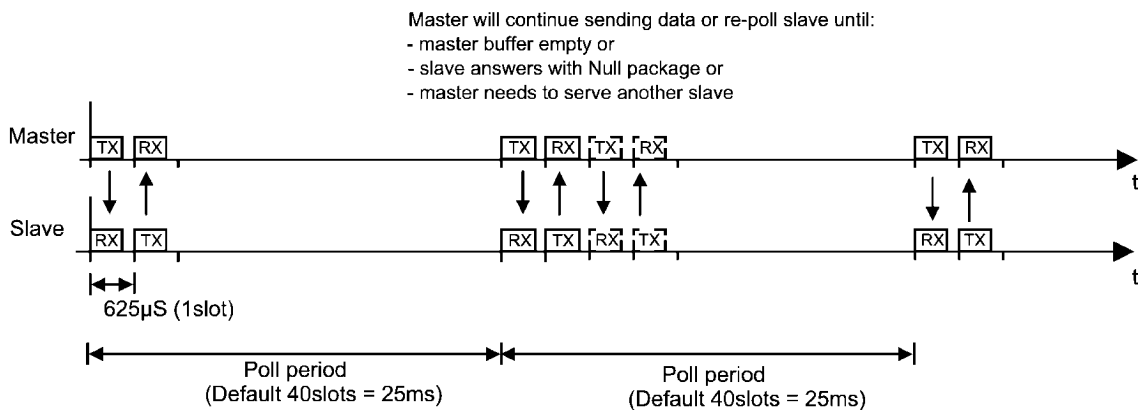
Master will continue sending data or re-poll slave until:
- master buffer empty or
- slave answers with Null package or
- master needs to serve another slave

Master

TX RX TX RX TX RX TX RX

t

Slave

RX TX RX TX RX TX RX TX

t

625µS (1slot)

Poll period
(Default 40slots = 25ms)

Poll period
(Default 40slots = 25ms)